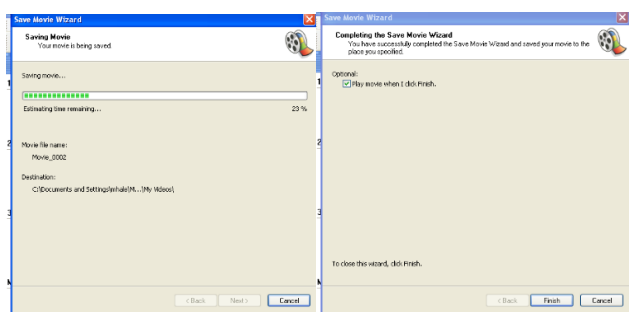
Save Movie Wizard

Saving Movie
Your movie is being saved

Saving movie...

Estimating time remaining...

23 %

Movie file name:
Movie_0002

Destination:
C:\Documents and Settings\mhale\M...\My Videos\

< Back
Next >
Cancel

Save Movie Wizard

Completing the Save Movie Wizard
You have successfully completed the Save Movie Wizard and saved your movie to the place you specified.

Optional:
Play movie when I click Finish.

To close this wizard, click Finish.

< Back
Finish
Cancel